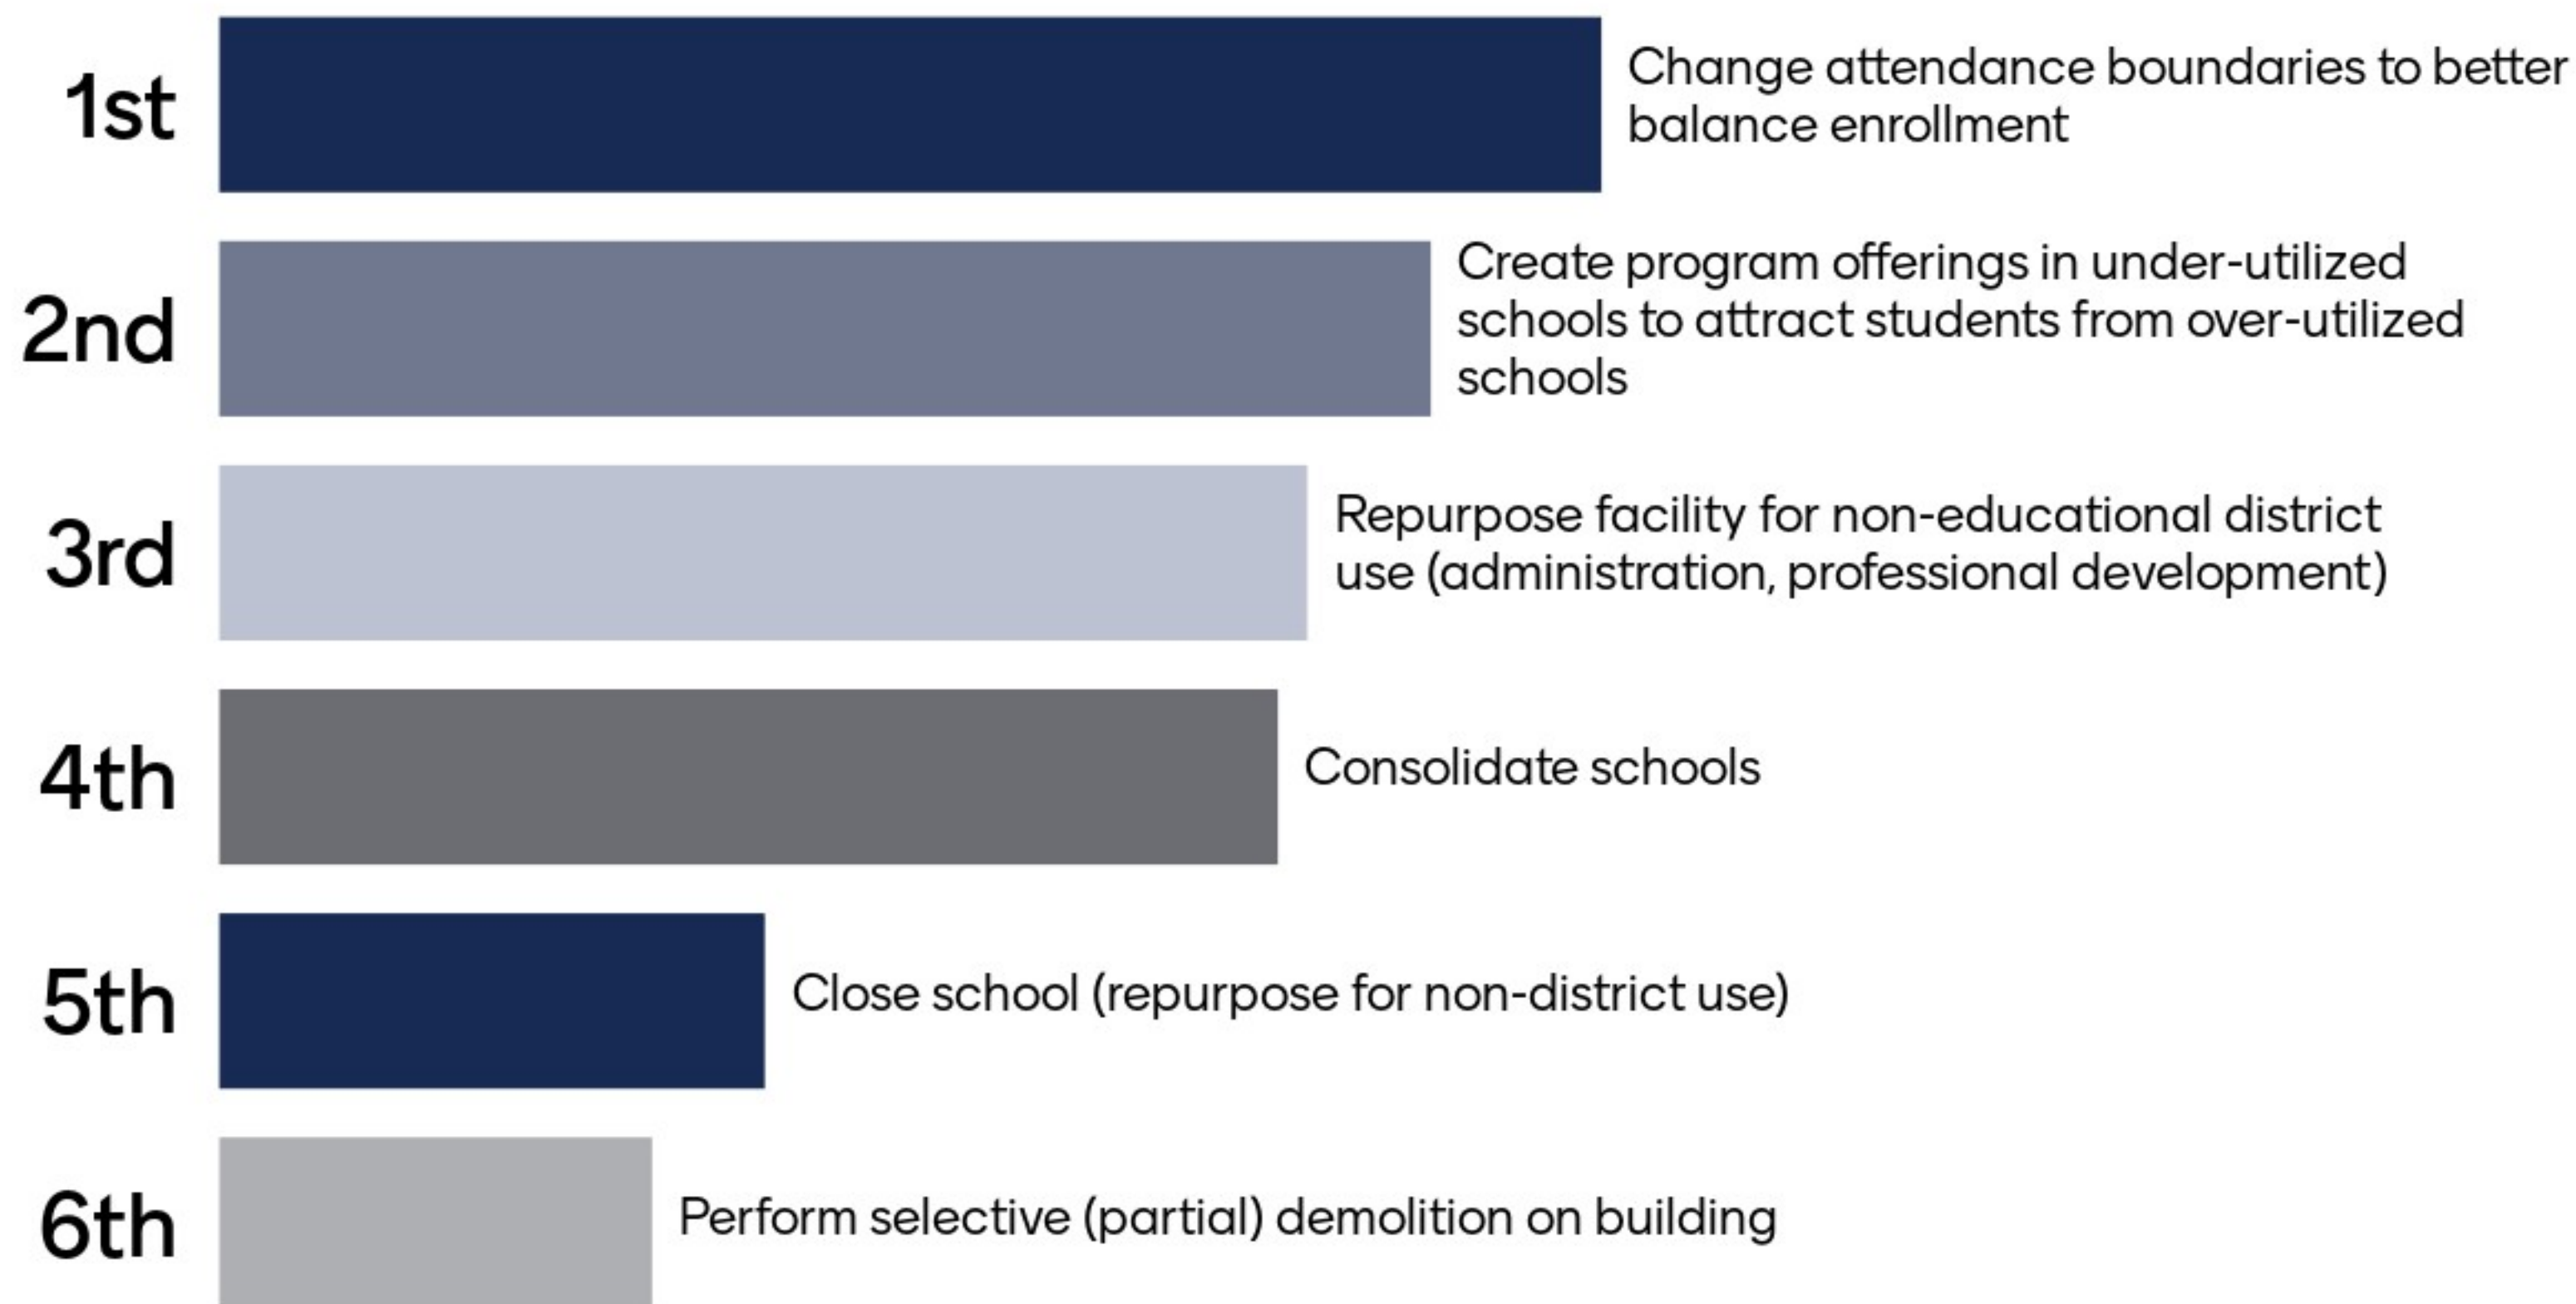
1st
Change attendance boundaries to better balance enrollment

2nd
Create program offerings in under-utilized schools to attract students from over-utilized schools

3rd
Repurpose facility for non-educational district use (administration, professional development)

4th
Consolidate schools

5th
Close school (repurpose for non-district use)

6th
Perform selective (partial) demolition on building